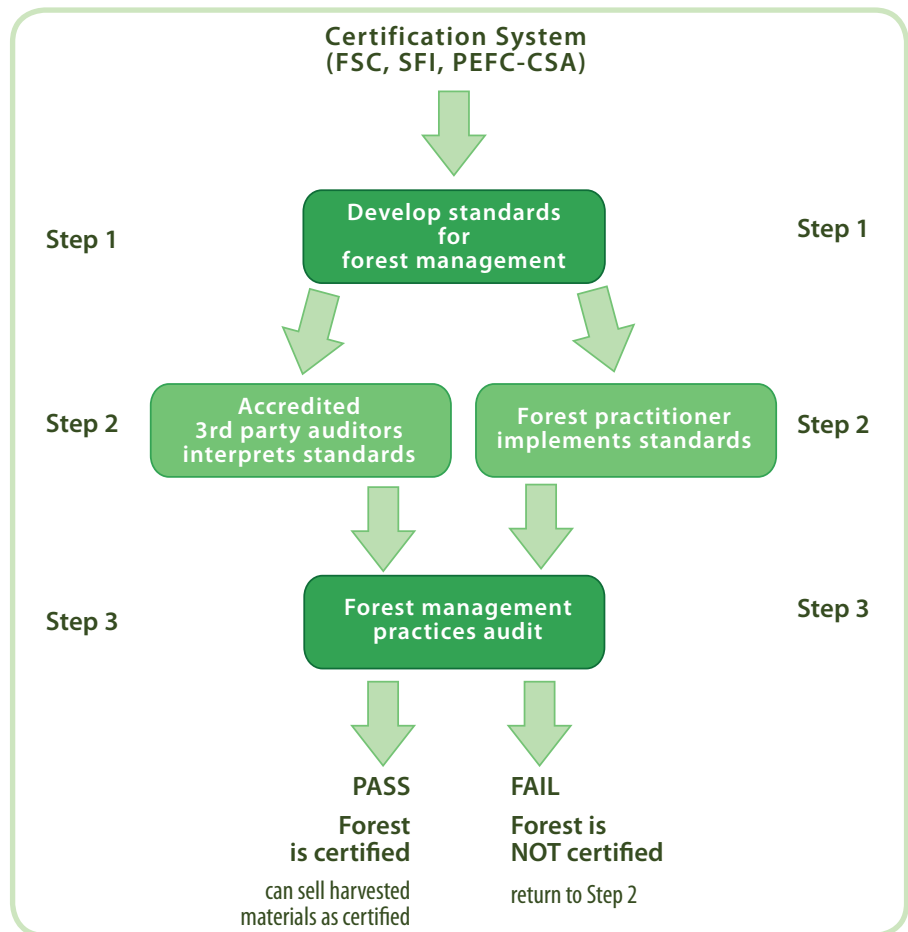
Certification System
(FSC, SFI, PEFC-CSA)

Step 1

Develop standards for forest management

Step 1

Step 2

Accredited 3rd party auditors interprets standards

Forest practitioner implements standards

Step 2

Step 3

Forest management practices audit

Step 3

PASS

Forest is certified

can sell harvested materials as certified

FAIL

Forest is NOT certified

return to Step 2